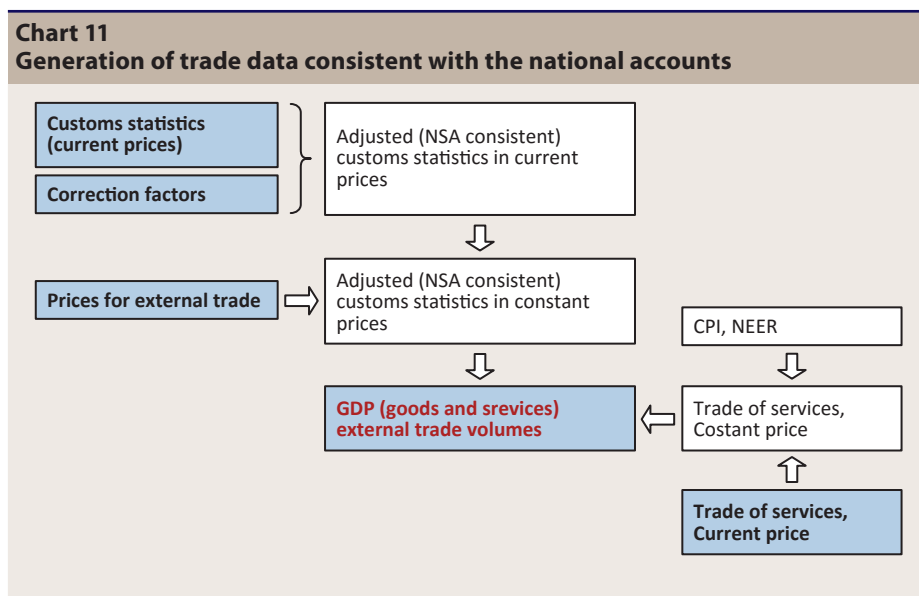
Chart 11
Generation of trade data consistent with the national accounts

Customs statistics (current prices)

Correction factors

Adjusted (NSA consistent) customs statistics in current prices

Prices for external trade

Adjusted (NSA consistent) customs statistics in constant prices

CPI, NEER

GDP (goods and srevices) external trade volumes

Trade of services, Costant price

Trade of services, Current price